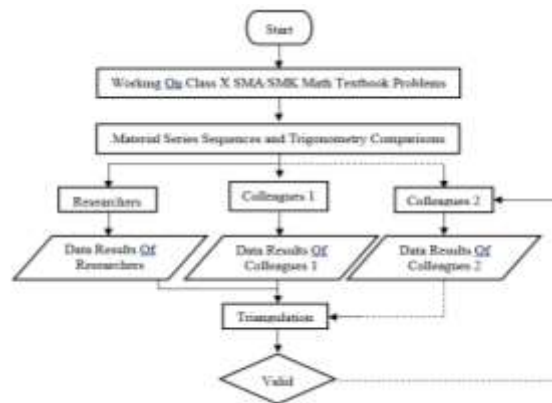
Start

Working On Class X SMA/SMK Math Textbook Problems

Material Series Sequences and Trigonometry Comparisons

Researchers

Colleagues 1

Colleagues 2

Data Results Of Researchers

Data Results Of Colleagues 1

Data Results Of Colleagues 2

Triangulation

Valid